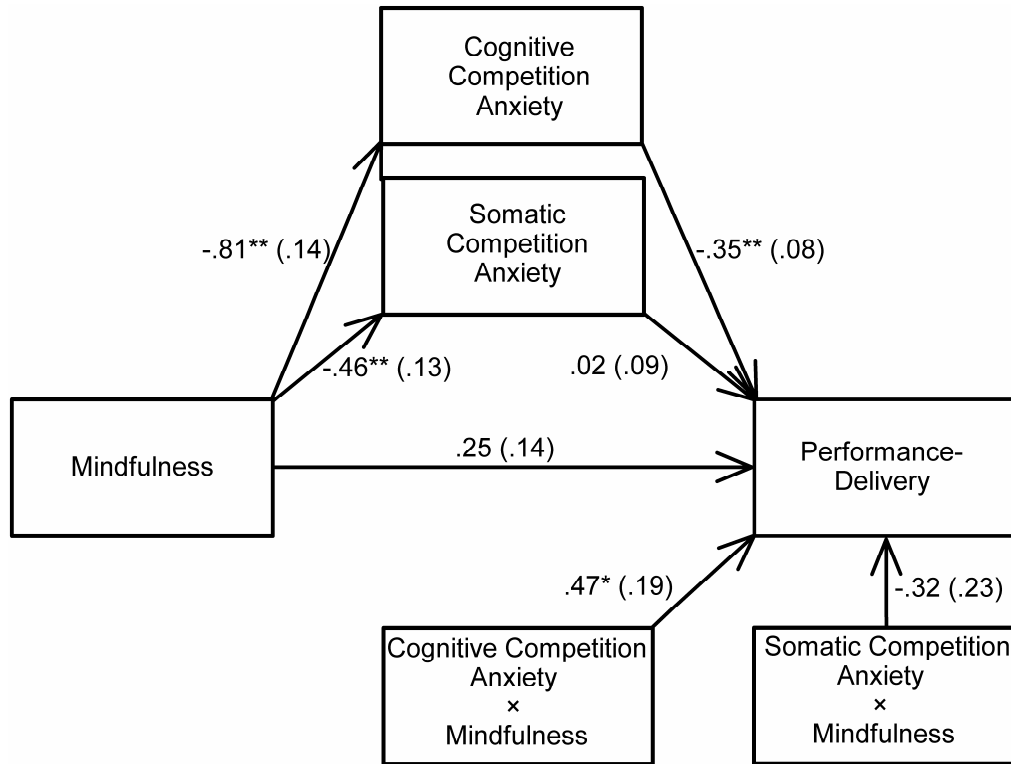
Cognitive Competition Anxiety

Somatic Competition Anxiety

-.81** (.14)

-.35** (.08)

-.46** (.13)

.02 (.09)

Mindfulness

.25 (.14)

Performance-Delivery

.47* (.19)

-.32 (.23)

Cognitive Competition Anxiety × Mindfulness

Somatic Competition Anxiety × Mindfulness